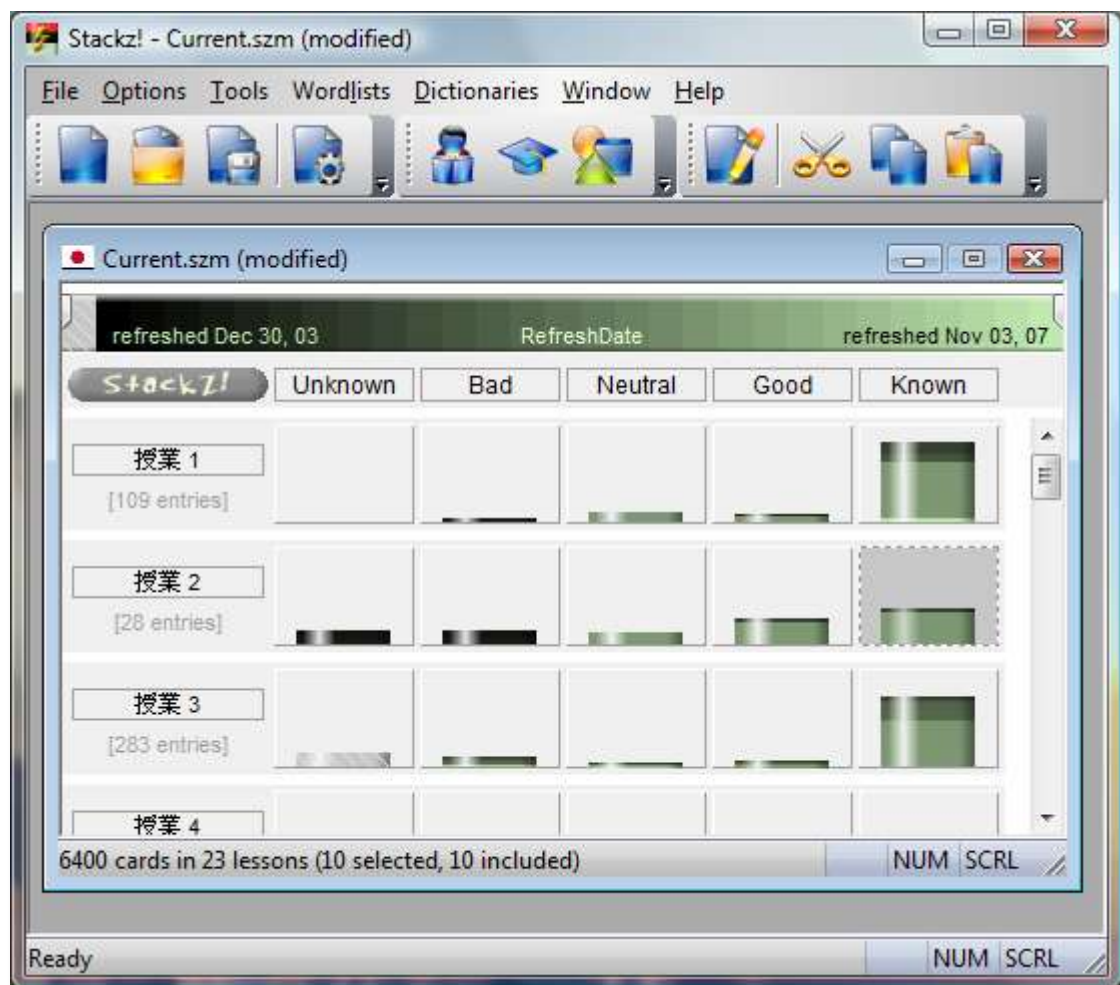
Stackz! - Current.szm (modified)

File Options Tools Wordlists Dictionaries Window Help

Current.szm (modified)

refreshed Dec 30, 03 RefreshDate refreshed Nov 03, 07

Stackz! Unknown Bad Neutral Good Known

授業 1
[109 entries]

授業 2
[28 entries]

授業 3
[283 entries]

授業 4

6400 cards in 23 lessons (10 selected, 10 included) NUM SCRL

Ready NUM SCRL